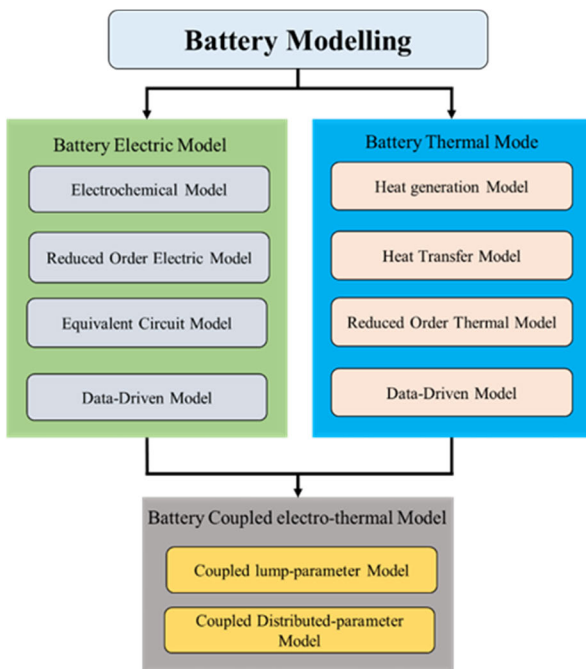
Battery Modelling

Battery Electric Model

Electrochemical Model

Reduced Order Electric Model

Equivalent Circuit Model

Data-Driven Model

Battery Thermal Mode

Heat generation Model

Heat Transfer Model

Reduced Order Thermal Model

Data-Driven Model

Battery Coupled electro-thermal Model

Coupled lump-parameter Model

Coupled Distributed-parameter Model